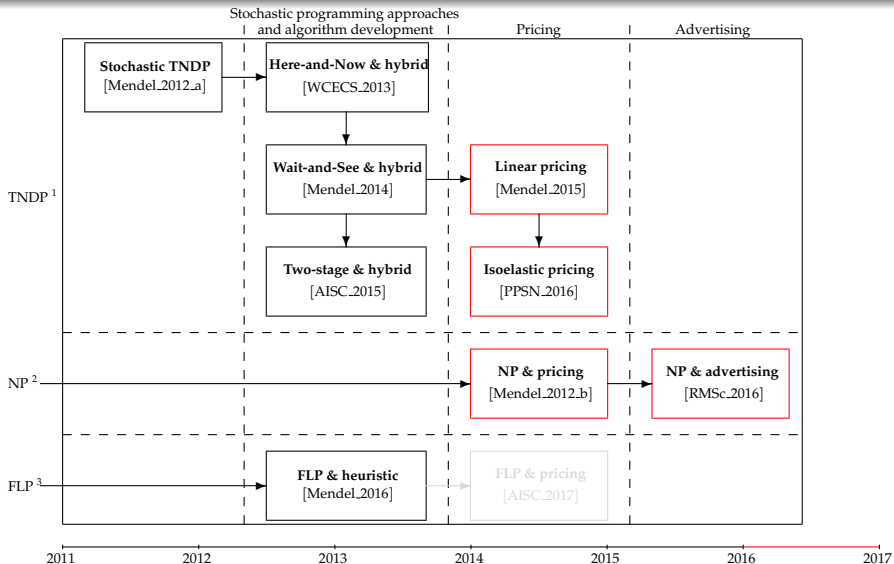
Stochastic programming approaches and algorithm development

Pricing

Advertising

Stochastic TNDP
[Mendel_2012_a]

Here-and-Now & hybrid
[WCECS_2013]

Wait-and-See & hybrid
[Mendel_2014]

Linear pricing
[Mendel_2015]

TNDP $^1$

Two-stage & hybrid
[AISC_2015]

Isoelastic pricing
[PPSN_2016]

NP $^2$

NP & pricing
[Mendel_2012_b]

NP & advertising
[RMSc_2016]

FLP $^3$

FLP & heuristic
[Mendel_2016]

FLP & pricing
[AISC_2017]

2011 2012 2013 2014 2015 2016 2017